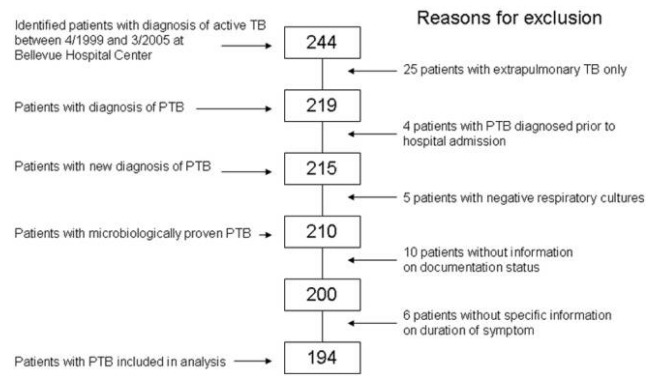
Reasons for exclusion

Identified patients with diagnosis of active TB between 4/1999 and 3/2005 at Bellevue Hospital Center

244

25 patients with extrapulmonary TB only

Patients with diagnosis of PTB

219

4 patients with PTB diagnosed prior to hospital admission

Patients with new diagnosis of PTB

215

5 patients with negative respiratory cultures

Patients with microbiologically proven PTB

210

10 patients without information on documentation status

200

6 patients without specific information on duration of symptom

Patients with PTB included in analysis

194